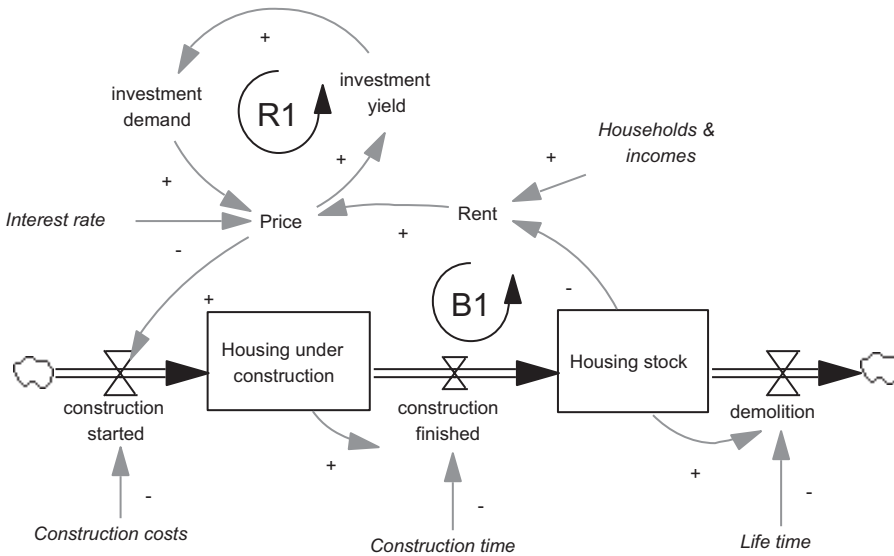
+

investment demand

R1

investment yield

Households & incomes

+

+

+

Interest rate

Price

Rent

+

-

+

B1

-

Housing under construction

Housing stock

construction started

construction finished

demolition

+

+

-

-

-

Construction costs

Construction time

Life time